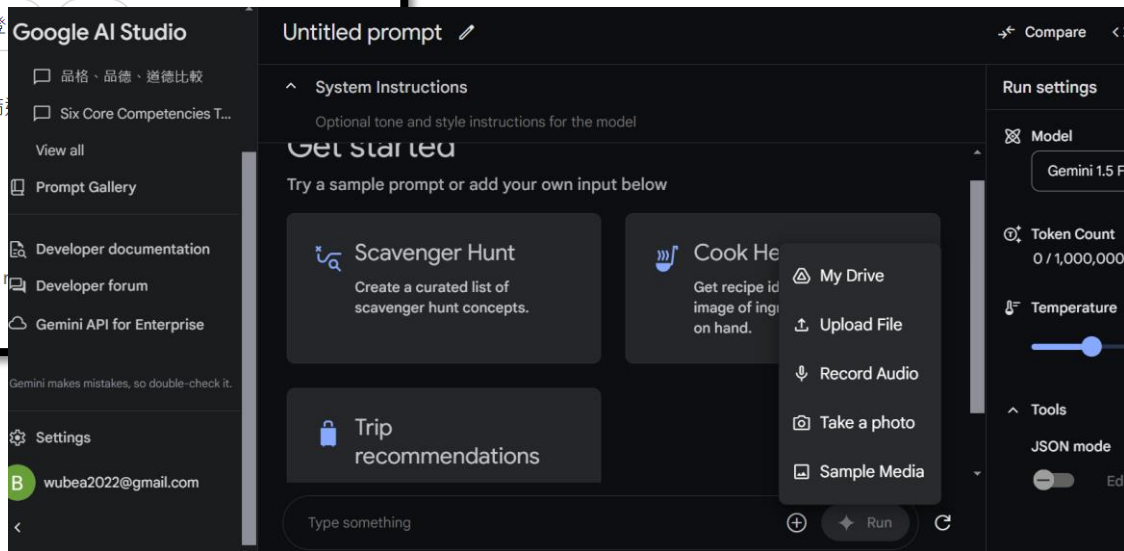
Google AI Studio

品格、品德、道德比較

Six Core Competencies T...

View all

Prompt Gallery

Developer documentation

Developer forum

Gemini API for Enterprise

Gemini makes mistakes, so double-check it.

Settings

B wubea2022@gmail.com

Untitled prompt

System Instructions

Optional tone and style instructions for the model

Get started

Try a sample prompt or add your own input below

Scavenger Hunt

Create a curated list of scavenger hunt concepts.

Cook He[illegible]

Get recipe id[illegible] image of ingr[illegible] on hand.

Trip recommendations

My Drive

Upload File

Record Audio

Take a photo

Sample Media

Type something

Run

Compare

Run settings

Model

Gemini 1.5 F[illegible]

Token Count

0 / 1,000,000

Temperature

Tools

JSON mode

Ed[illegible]